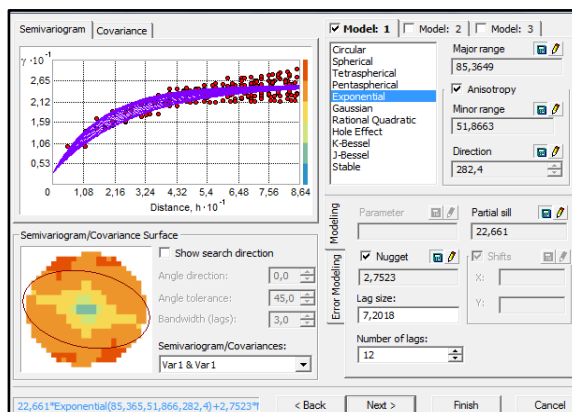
Semivariogram | Covariance

$\gamma \cdot 10^{-1}$

2,65
2,12
1,59
1,06
0,53
0

1,08 2,16 3,24 4,32 5,4 6,48 7,56 8,64

Distance, $h \cdot 10^{-1}$

Model: 1 | Model: 2 | Model: 3

Circular
Spherical
Tetraspherical
Pentaspherical
Exponential
Gaussian
Rational Quadratic
Hole Effect
K-Bessel
J-Bessel
Stable

Major range
85,3649

Anisotropy

Minor range
51,8663

Direction
282,4

Semivariogram/Covariance Surface

Show search direction

Angle direction: 0,0
Angle tolerance: 45,0
Bandwidth (lags): 3,0

Semivariogram/Covariances:
Var1 & Var1

Modeling
Error Modeling

Parameter

Partial sill
22,661

Nugget
2,7523

Shifts
X:
Y:

Lag size:
7,2018

Number of lags:
12

22,661*Exponential(85,365,51,866,282,4)+2,7523*

< Back
Next >
Finish
Cancel